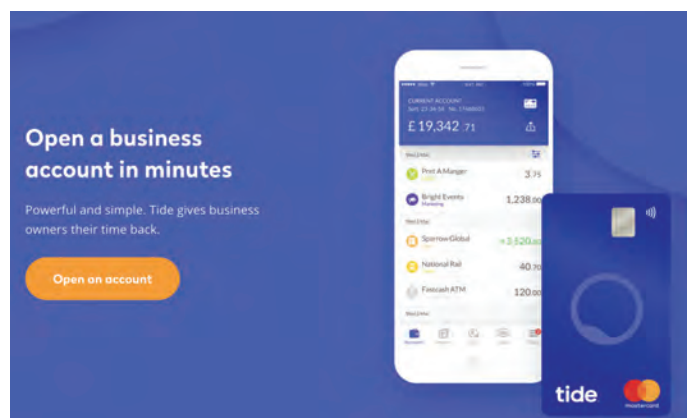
Open a business account in minutes

Powerful and simple. Tide gives business owners their time back.

Open an account

CURRENT ACCOUNT

£ 19,342 .71

Pret A Manger 3.75

Bright Events 1,238.00

Sparrow Global + 3,520.00

National Rail 40.70

Firecash ATM 120.00

tide

mastercard